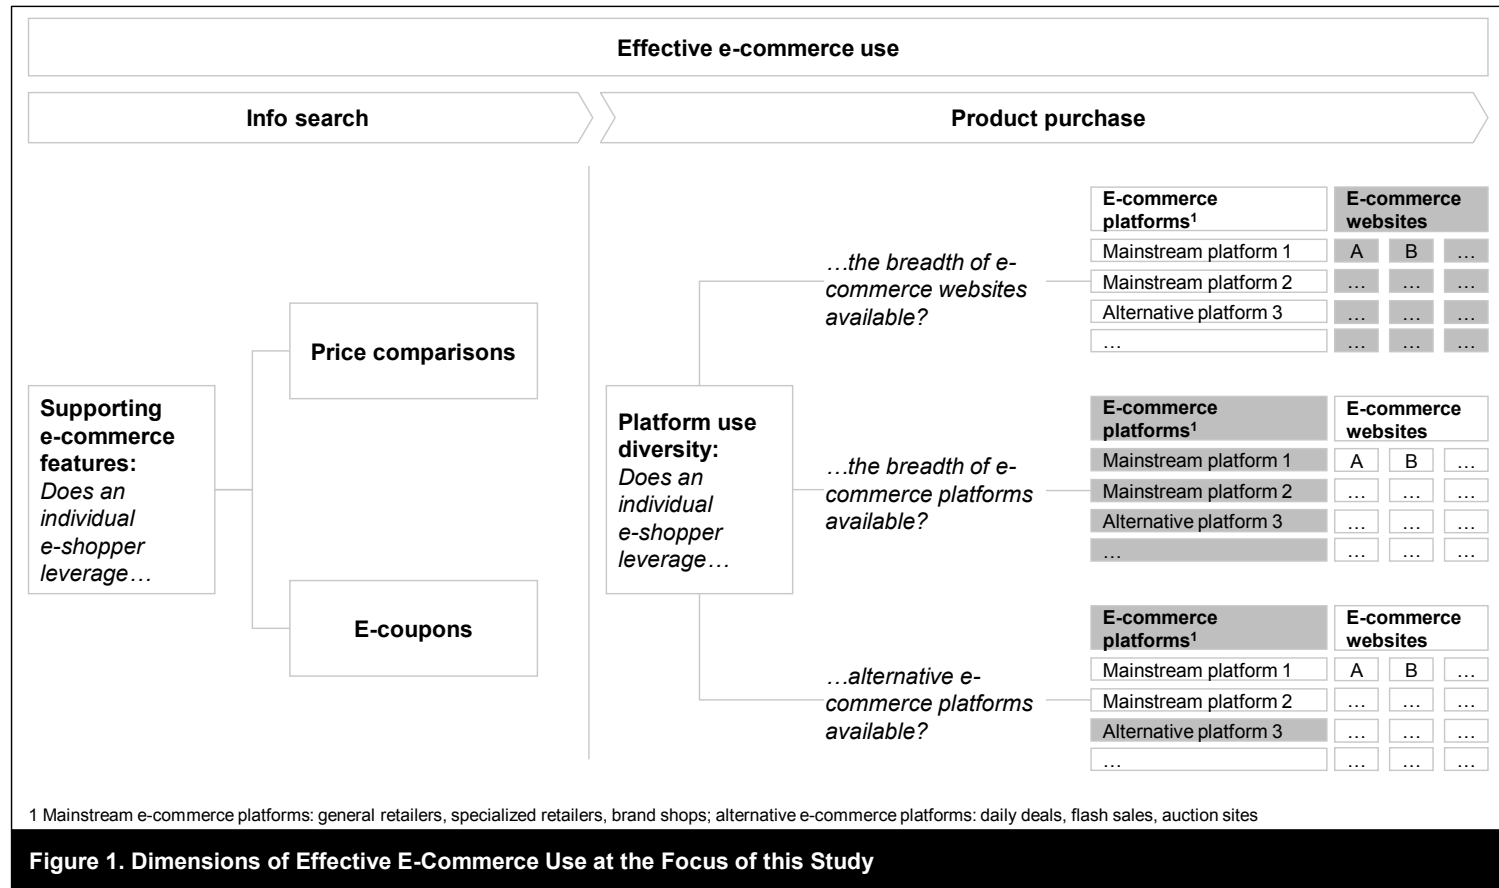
Effective e-commerce use

Info search

Product purchase

Supporting e-commerce features: *Does an individual e-shopper leverage…*

Price comparisons

E-coupons

Platform use diversity: *Does an individual e-shopper leverage…*

*…the breadth of e-commerce websites available?*

| E-commerce platforms$^1$ | E-commerce websites | | |
|---|---|---|---|
| Mainstream platform 1 | A | B | … |
| Mainstream platform 2 | … | … | … |
| Alternative platform 3 | … | … | … |
| … | … | … | … |

*…the breadth of e-commerce platforms available?*

| E-commerce platforms$^1$ | E-commerce websites | | |
|---|---|---|---|
| Mainstream platform 1 | A | B | … |
| Mainstream platform 2 | … | … | … |
| Alternative platform 3 | … | … | … |
| … | … | … | … |

*…alternative e-commerce platforms available?*

| E-commerce platforms$^1$ | E-commerce websites | | |
|---|---|---|---|
| Mainstream platform 1 | A | B | … |
| Mainstream platform 2 | … | … | … |
| Alternative platform 3 | … | … | … |
| … | … | … | … |

1 Mainstream e-commerce platforms: general retailers, specialized retailers, brand shops; alternative e-commerce platforms: daily deals, flash sales, auction sites

Figure 1. Dimensions of Effective E-Commerce Use at the Focus of this Study